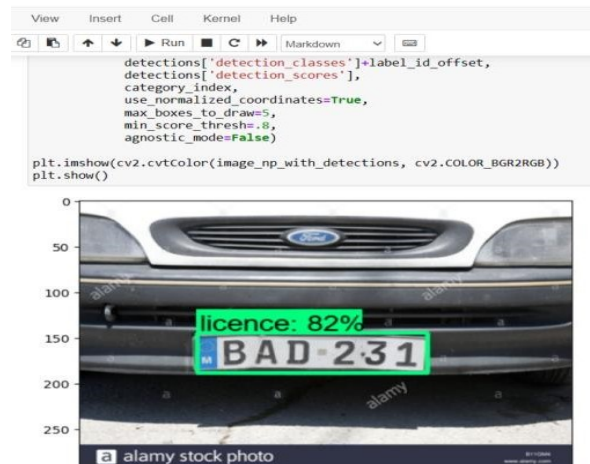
View Insert Cell Kernel Help

Run C Markdown

detections['detection_classes']+label_id_offset,
detections['detection_scores'],
category_index,
use_normalized_coordinates=True,
max_boxes_to_draw=5,
min_score_thresh=.8,
agnostic_mode=False)

plt.imshow(cv2.cvtColor(image_np_with_detections, cv2.COLOR_BGR2RGB))
plt.show()

0
50
100
150
200
250

Ford

alamy

licence: 82%

M BAD-231

a alamy stock photo